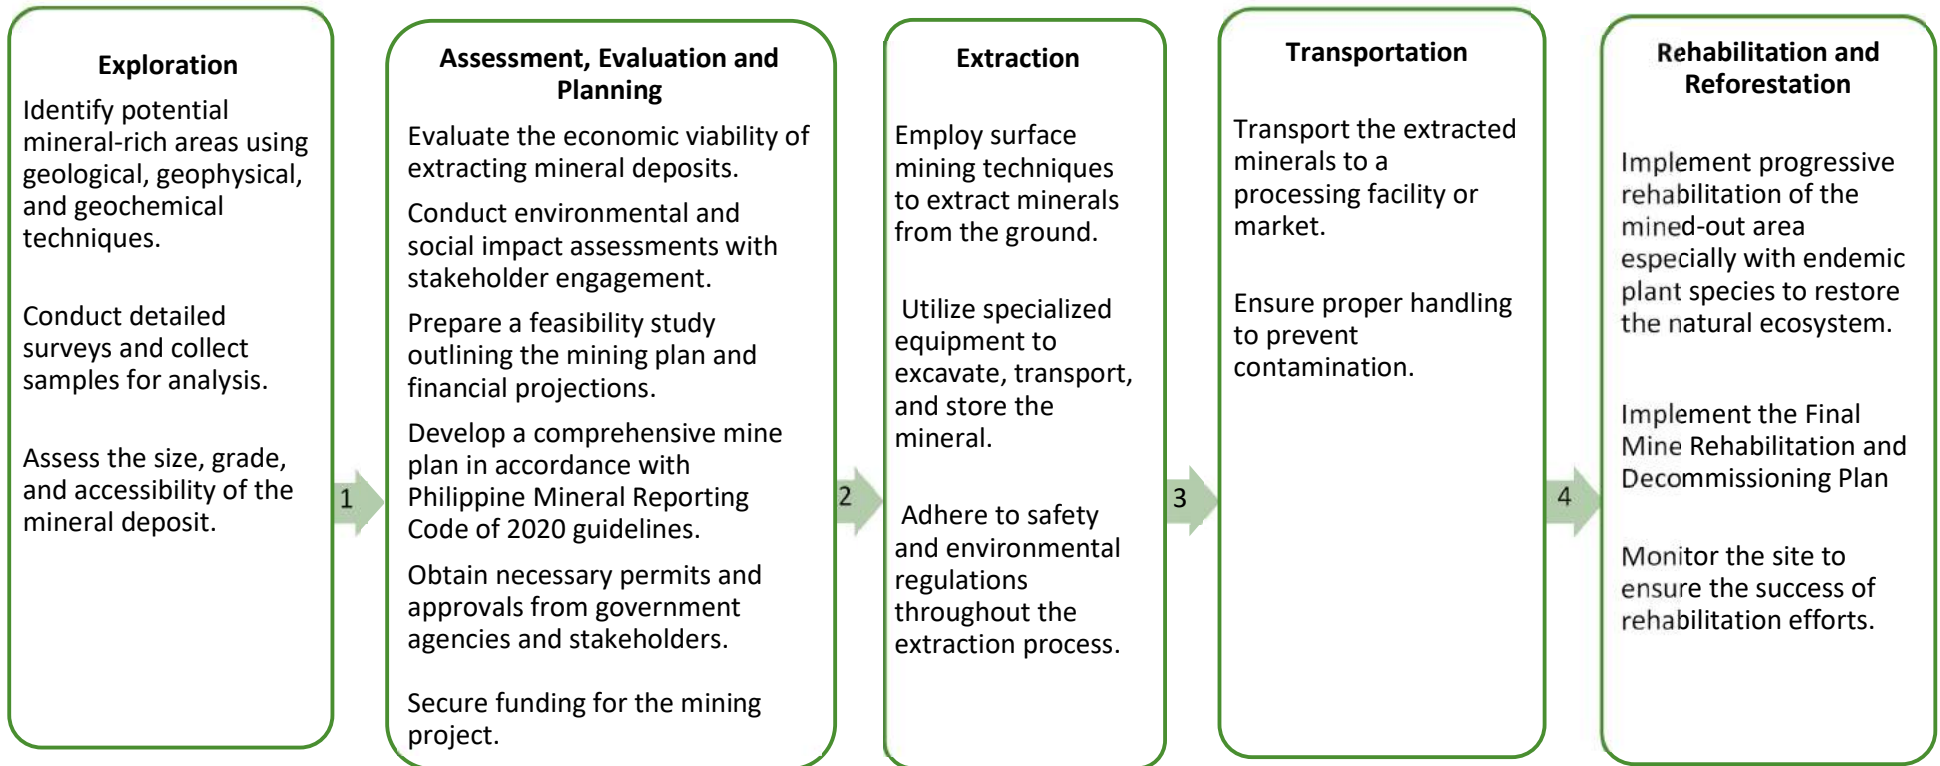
Exploration

Identify potential mineral-rich areas using geological, geophysical, and geochemical techniques.

Conduct detailed surveys and collect samples for analysis.

Assess the size, grade, and accessibility of the mineral deposit.

1

Assessment, Evaluation and Planning

Evaluate the economic viability of extracting mineral deposits.

Conduct environmental and social impact assessments with stakeholder engagement.

Prepare a feasibility study outlining the mining plan and financial projections.

Develop a comprehensive mine plan in accordance with Philippine Mineral Reporting Code of 2020 guidelines.

Obtain necessary permits and approvals from government agencies and stakeholders.

Secure funding for the mining project.

2

Extraction

Employ surface mining techniques to extract minerals from the ground.

Utilize specialized equipment to excavate, transport, and store the mineral.

Adhere to safety and environmental regulations throughout the extraction process.

3

Transportation

Transport the extracted minerals to a processing facility or market.

Ensure proper handling to prevent contamination.

4

Rehabilitation and Reforestation

Implement progressive rehabilitation of the mined-out area especially with endemic plant species to restore the natural ecosystem.

Implement the Final Mine Rehabilitation and Decommissioning Plan

Monitor the site to ensure the success of rehabilitation efforts.